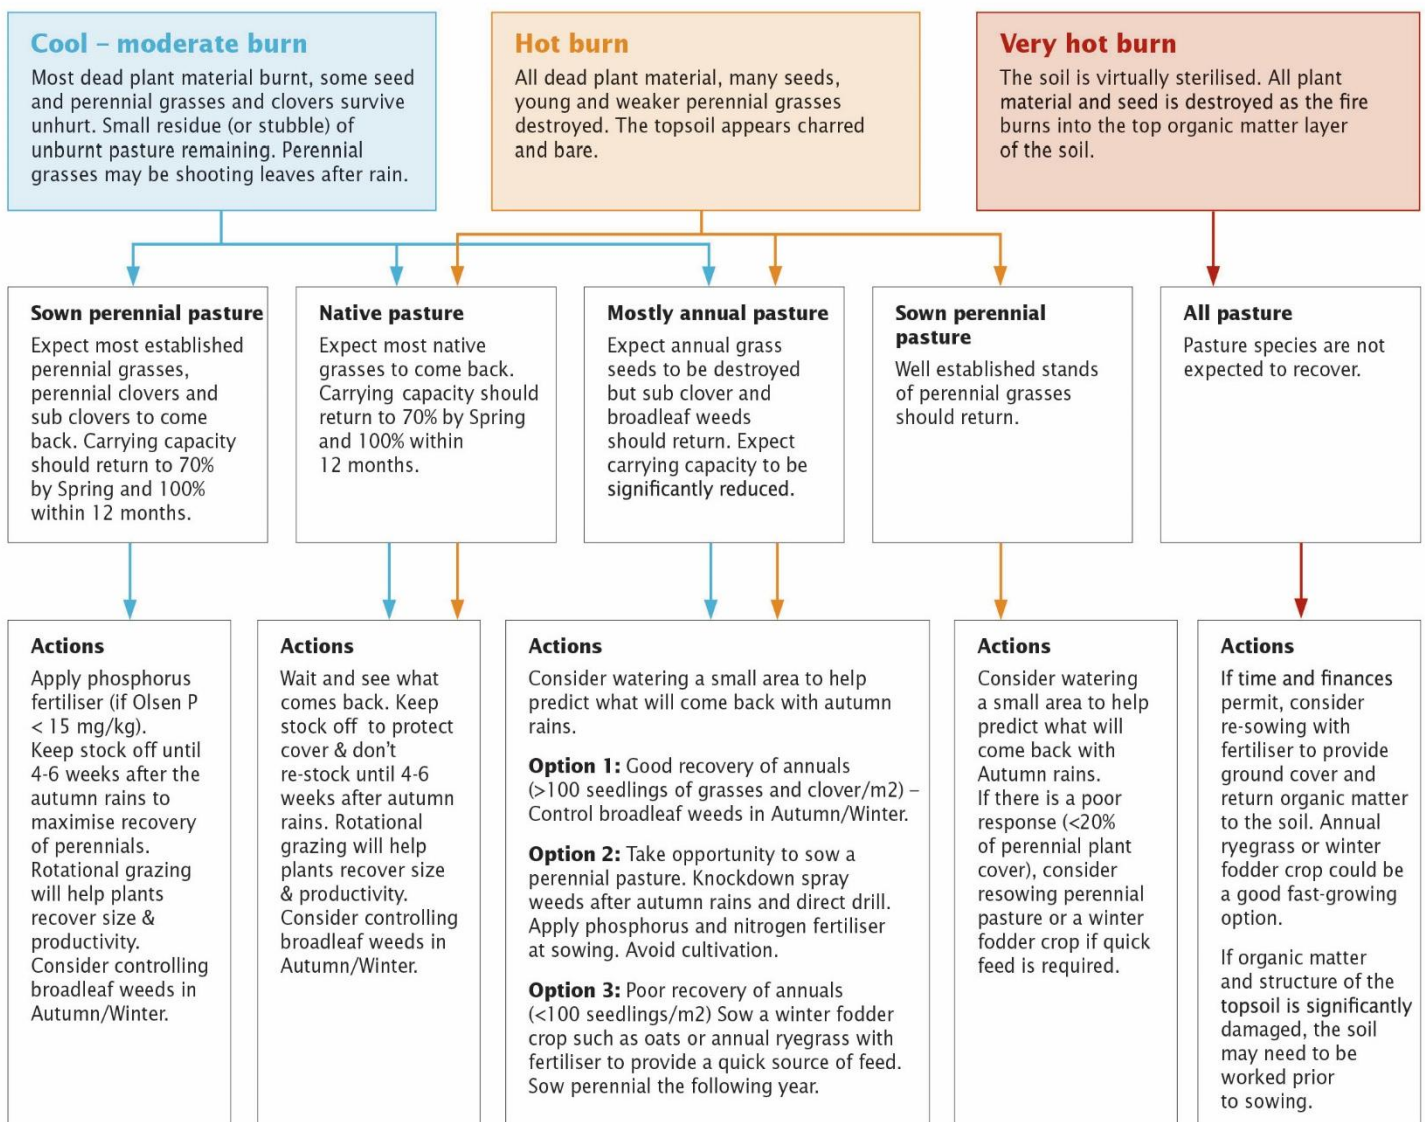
Cool – moderate burn

Most dead plant material burnt, some seed and perennial grasses and clovers survive unhurt. Small residue (or stubble) of unburnt pasture remaining. Perennial grasses may be shooting leaves after rain.

Hot burn

All dead plant material, many seeds, young and weaker perennial grasses destroyed. The topsoil appears charred and bare.

Very hot burn

The soil is virtually sterilised. All plant material and seed is destroyed as the fire burns into the top organic matter layer of the soil.

Sown perennial pasture

Expect most established perennial grasses, perennial clovers and sub clovers to come back. Carrying capacity should return to 70% by Spring and 100% within 12 months.

Native pasture

Expect most native grasses to come back. Carrying capacity should return to 70% by Spring and 100% within 12 months.

Mostly annual pasture

Expect annual grass seeds to be destroyed but sub clover and broadleaf weeds should return. Expect carrying capacity to be significantly reduced.

Sown perennial pasture

Well established stands of perennial grasses should return.

All pasture

Pasture species are not expected to recover.

Actions

Apply phosphorus fertiliser (if Olsen P < 15 mg/kg).
Keep stock off until 4-6 weeks after the autumn rains to maximise recovery of perennials.
Rotational grazing will help plants recover size & productivity.
Consider controlling broadleaf weeds in Autumn/Winter.

Actions

Wait and see what comes back. Keep stock off to protect cover & don't re-stock until 4-6 weeks after autumn rains. Rotational grazing will help plants recover size & productivity.
Consider controlling broadleaf weeds in Autumn/Winter.

Actions

Consider watering a small area to help predict what will come back with autumn rains.

Option 1: Good recovery of annuals (>100 seedlings of grasses and clover/m2) – Control broadleaf weeds in Autumn/Winter.

Option 2: Take opportunity to sow a perennial pasture. Knockdown spray weeds after autumn rains and direct drill. Apply phosphorus and nitrogen fertiliser at sowing. Avoid cultivation.

Option 3: Poor recovery of annuals (<100 seedlings/m2) Sow a winter fodder crop such as oats or annual ryegrass with fertiliser to provide a quick source of feed. Sow perennial the following year.

Actions

Consider watering a small area to help predict what will come back with Autumn rains.
If there is a poor response (<20% of perennial plant cover), consider resowing perennial pasture or a winter fodder crop if quick feed is required.

Actions

If time and finances permit, consider re-sowing with fertiliser to provide ground cover and return organic matter to the soil. Annual ryegrass or winter fodder crop could be a good fast-growing option.

If organic matter and structure of the topsoil is significantly damaged, the soil may need to be worked prior to sowing.